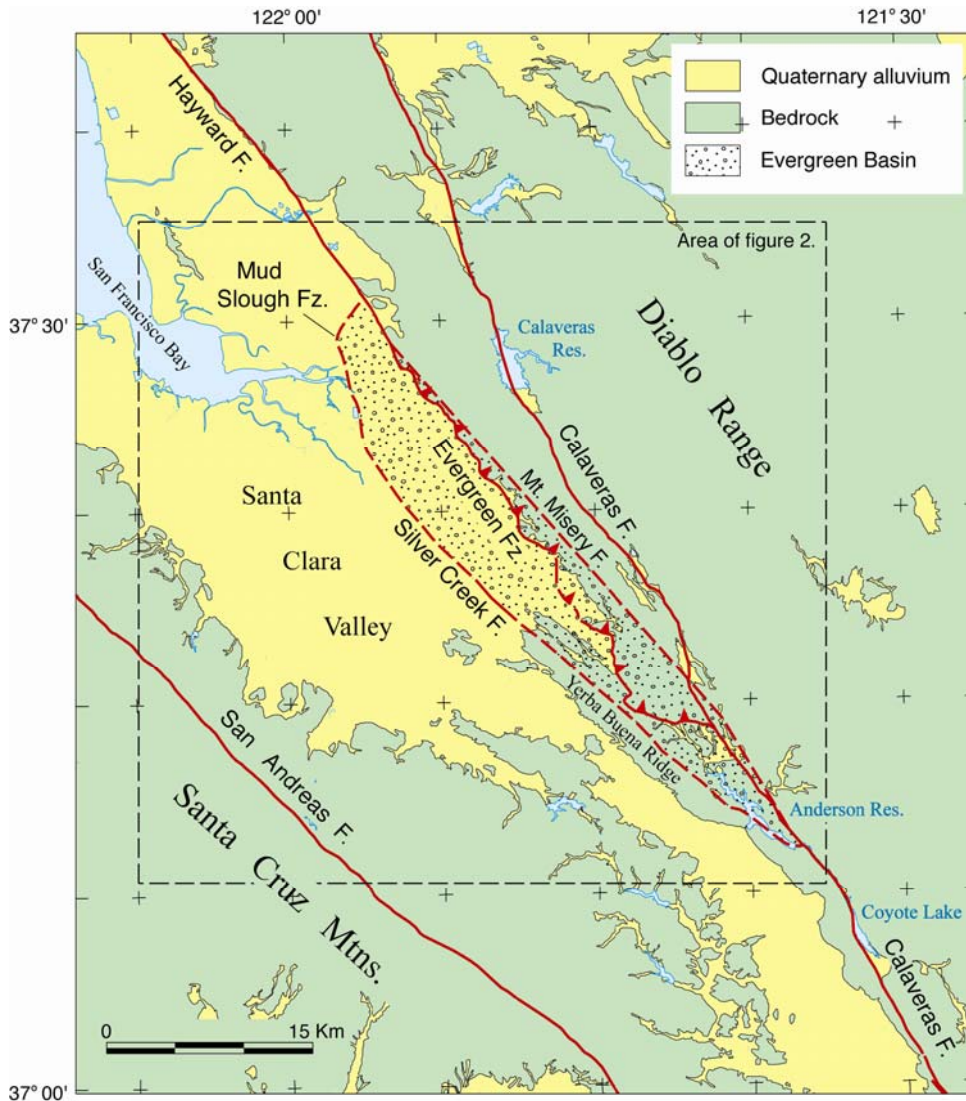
122° 00'
121° 30'

Quaternary alluvium
Bedrock
Evergreen Basin

Area of figure 2.

Hayward F.
San Francisco Bay
Mud Slough Fz.
37° 30'
Calaveras Res.
Diablo Range
Calaveras F.
Mt. Misery F.
Evergreen Fz.
Silver Creek F.
Santa Clara Valley
Yerba Buena Ridge
San Andreas F.
Anderson Res.
Coyote Lake
Calaveras F.
Santa Cruz Mtns.
0
15 Km
37° 00'